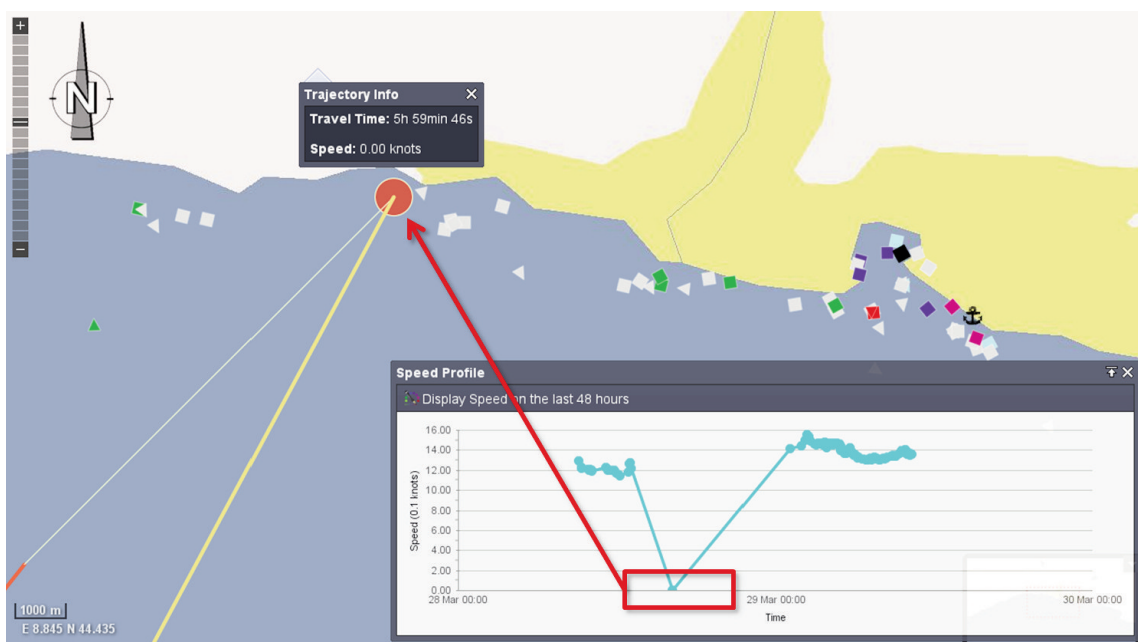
+
−
N

Trajectory Info
Travel Time: 5h 59min 46s
Speed: 0.00 knots

Speed Profile
Display Speed on the last 48 hours

16.00
14.00
12.00
10.00
8.00
6.00
4.00
2.00
0.00
Speed (0.1 knots)
28 Mar 00:00
29 Mar 00:00
30 Mar 00:00
Time

1000 m
E 8.845 N 44.435